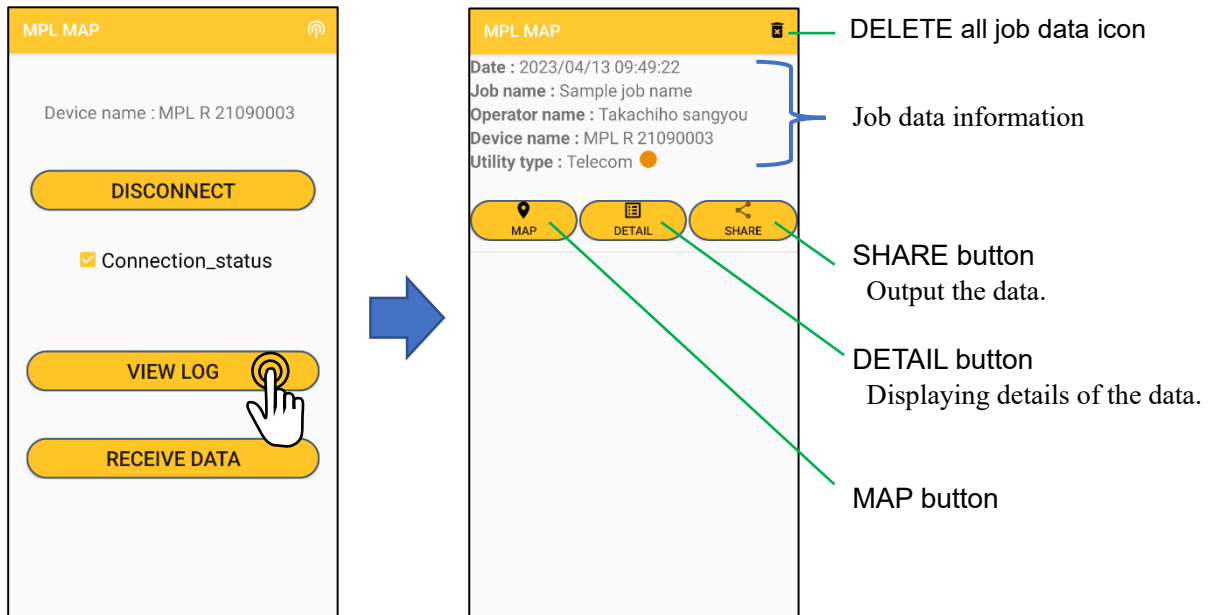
MPL MAP

Device name : MPL R 21090003

DISCONNECT

Connection_status

VIEW LOG

RECEIVE DATA

MPL MAP

DELETE all job data icon

Date : 2023/04/13 09:49:22
Job name : Sample job name
Operator name : Takachiho sangyou
Device name : MPL R 21090003
Utility type : Telecom

Job data information

MAP

DETAIL

SHARE

SHARE button
Output the data.

DETAIL button
Displaying details of the data.

MAP button